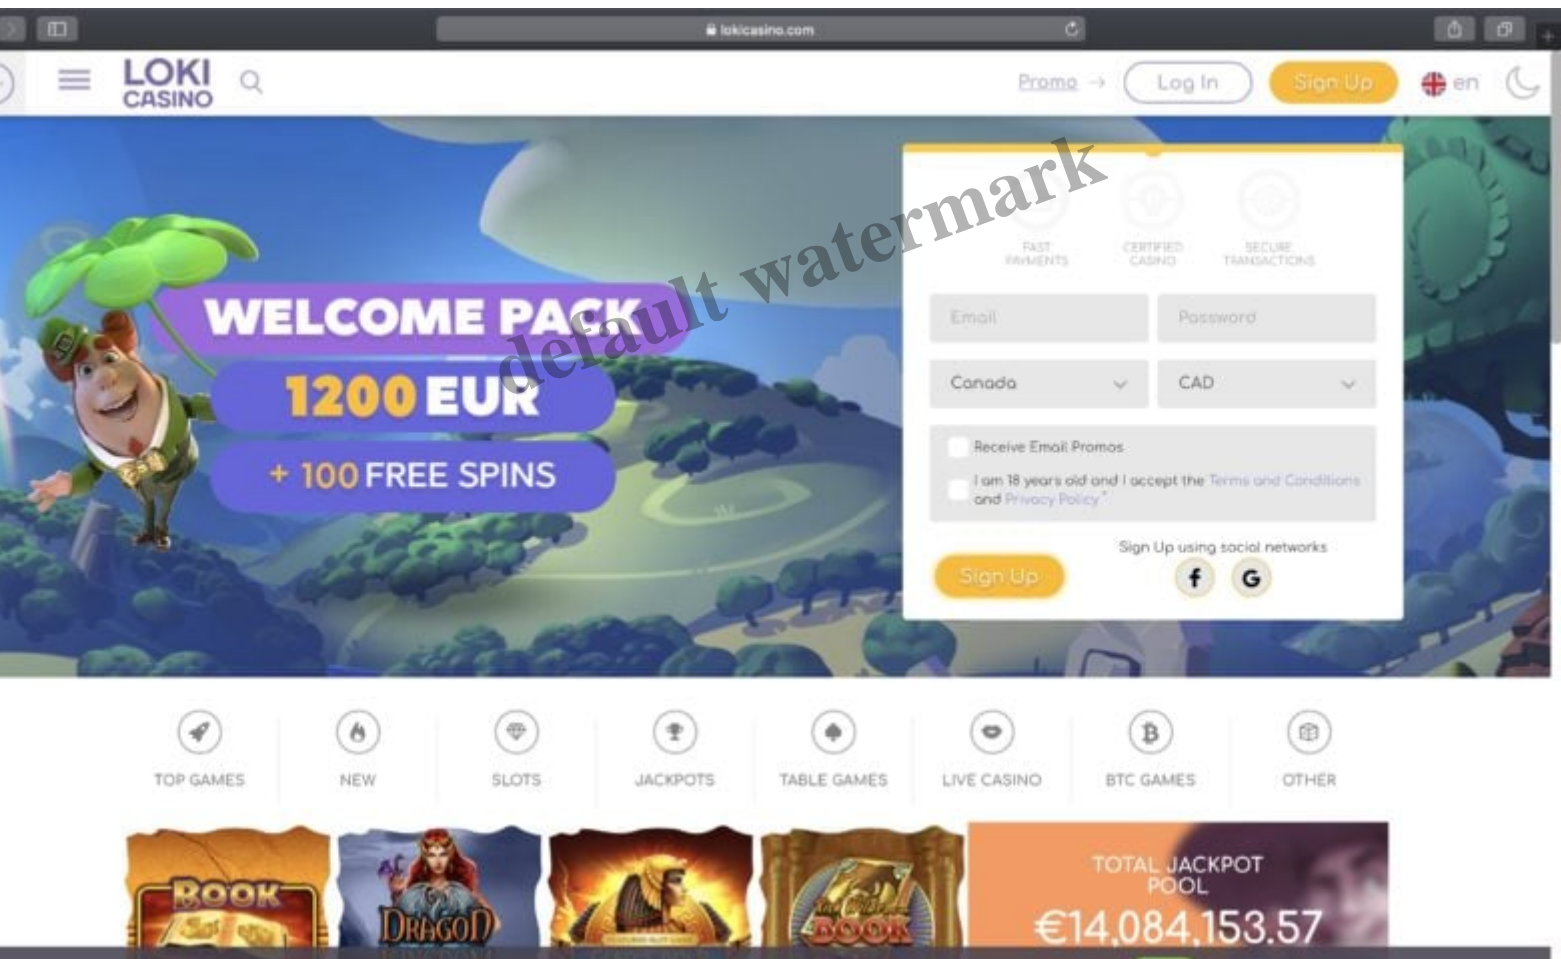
lokicasino.com

LOKI CASINO

Promo → Log In Sign Up en

default watermark

FAST PAYMENTS CERTIFIED CASINO SECURE TRANSACTIONS

WELCOME PACK
1200 EUR
+ 100 FREE SPINS

Email Password

Canada CAD

Receive Email Promos

I am 18 years old and I accept the Terms and Conditions and Privacy Policy*

Sign Up

Sign Up using social networks

f G

TOP GAMES NEW SLOTS JACKPOTS TABLE GAMES LIVE CASINO BTC GAMES OTHER

BOOK

DRAGON

BOOK

TOTAL JACKPOT POOL
€14,084,153.57